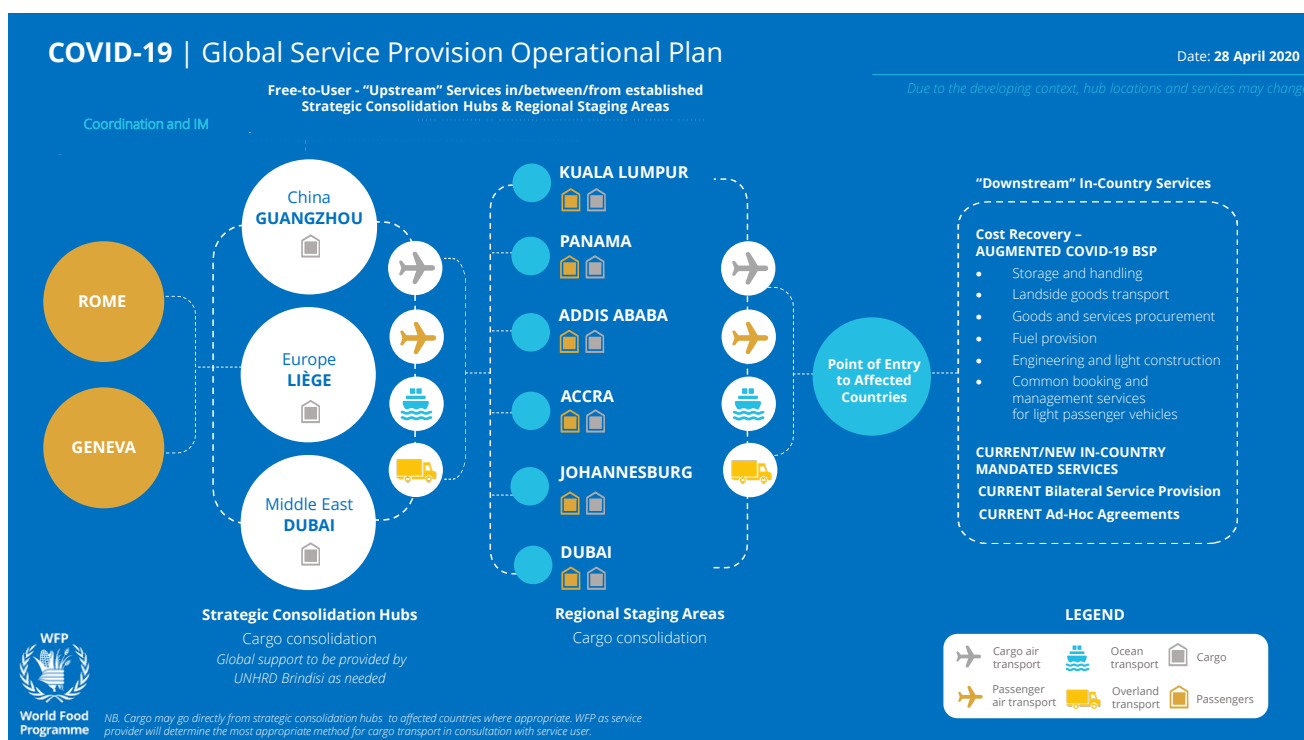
COVID-19 | Global Service Provision Operational Plan

Date: **28 April 2020**

Due to the developing context, hub locations and services may change

Free-to-User - "Upstream" Services in/between/from established Strategic Consolidation Hubs & Regional Staging Areas

Coordination and IM

ROME

GENEVA

China
GUANGZHOU

Europe
LIÈGE

Middle East
DUBAI

KUALA LUMPUR

PANAMA

ADDIS ABABA

ACCRA

JOHANNESBURG

DUBAI

Point of Entry to Affected Countries

"Downstream" In-Country Services

Cost Recovery – AUGMENTED COVID-19 BSP
- Storage and handling
- Landside goods transport
- Goods and services procurement
- Fuel provision
- Engineering and light construction
- Common booking and management services for light passenger vehicles

CURRENT/NEW IN-COUNTRY MANDATED SERVICES
CURRENT Bilateral Service Provision
CURRENT Ad-Hoc Agreements

Strategic Consolidation Hubs
Cargo consolidation
Global support to be provided by UNHRD Brindisi as needed

Regional Staging Areas
Cargo consolidation

LEGEND
Cargo air transport
Ocean transport
Cargo
Passenger air transport
Overland transport
Passengers

WFP
World Food Programme

NB. Cargo may go directly from strategic consolidation hubs to affected countries where appropriate. WFP as service provider will determine the most appropriate method for cargo transport in consultation with service user.